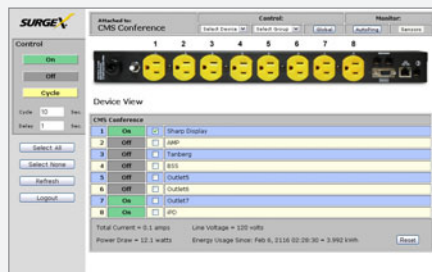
SURGEX

Attached to:
CMS Conference

Control:
Select Device
Select Group
Global

Monitor:
AutoPing
Sensors

Control

On

Off

Cycle

Cycle 10 Sec.

Delay 1 Sec.

Select All

Select None

Refresh

Logout

1 2 3 4 5 6 7 8

Device View

CMS Conference

| | | | |
|---|---|---|---|
| 1 | On | ☑ | Sharp Display |
| 2 | Off | ☐ | AMP |
| 3 | Off | ☐ | Tanberg |
| 4 | Off | ☐ | BSS |
| 5 | Off | ☐ | Outlet5 |
| 6 | Off | ☐ | Outlet6 |
| 7 | On | ☐ | Outlet7 |
| 8 | On | ☐ | iPD |

Total Current = 0.1 amps

Line Voltage = 120 volts

Power Draw = 12.1 watts

Energy Usage Since: Feb 8, 2116 02:28:30 = 3.992 kWh

Reset